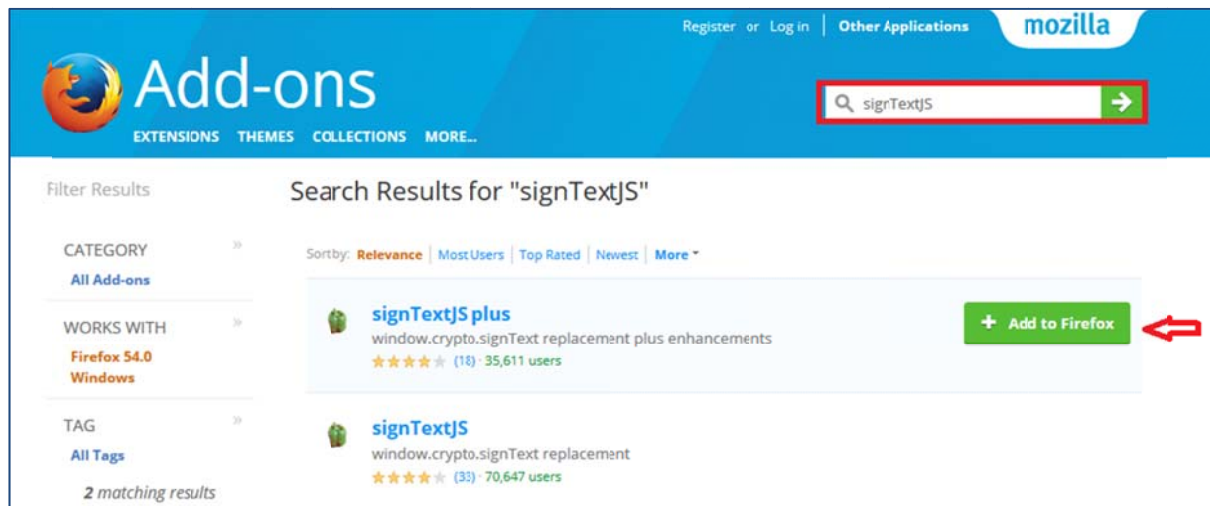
Register or Log in | Other Applications mozilla

Add-ons

EXTENSIONS THEMES COLLECTIONS MORE...

sigrTextJS

Filter Results

Search Results for "signTextJS"

CATEGORY
All Add-ons

WORKS WITH
Firefox 54.0
Windows

TAG
All Tags

2 matching results

Sortby: Relevance | Most Users | Top Rated | Newest | More

signTextJS plus
window.crypto.signText replacement plus enhancements
(18) · 35,611 users

+ Add to Firefox

signTextJS
window.crypto.signText replacement
(33) · 70,647 users